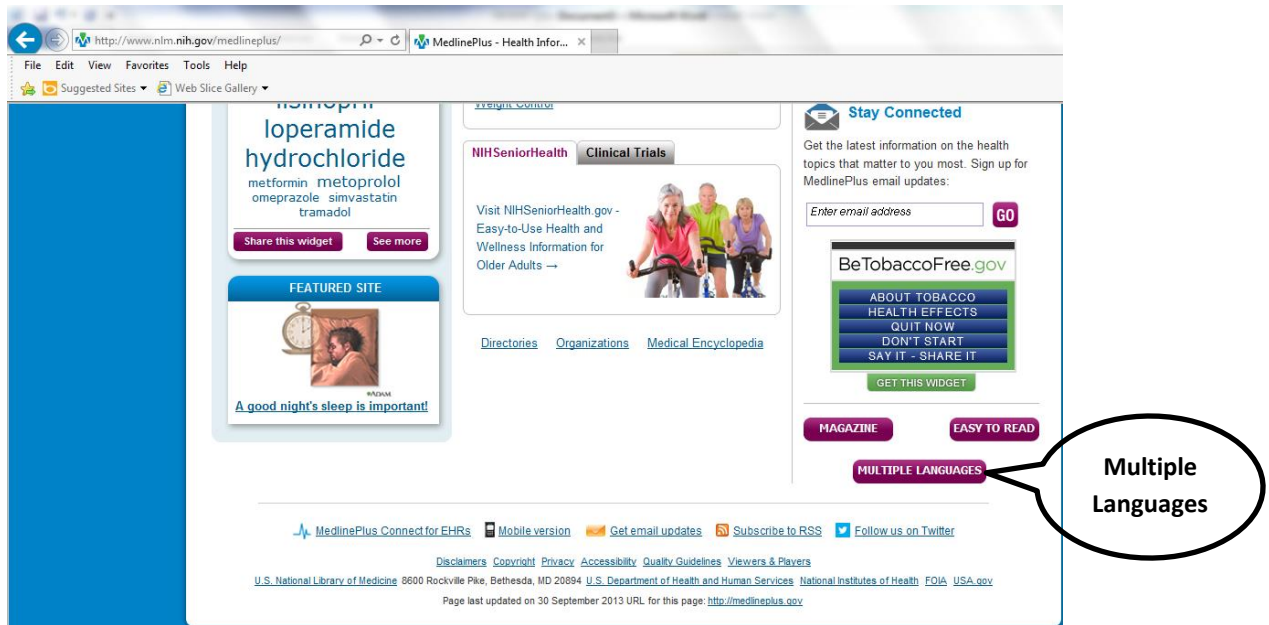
http://www.nlm.nih.gov/medlineplus/

MedlinePlus - Health Infor... ×

File Edit View Favorites Tools Help

Suggested Sites ▾ Web Slice Gallery ▾

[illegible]

loperamide hydrochloride

metformin metoprolol omeprazole simvastatin tramadol

Share this widget

See more

FEATURED SITE

A good night's sleep is important!

Weight Control

NIHSeniorHealth

Clinical Trials

Visit NIHSeniorHealth.gov - Easy-to-Use Health and Wellness Information for Older Adults →

Directories Organizations Medical Encyclopedia

Stay Connected

Get the latest information on the health topics that matter to you most. Sign up for MedlinePlus email updates:

Enter email address

GO

BeTobaccoFree.gov

ABOUT TOBACCO
HEALTH EFFECTS
QUIT NOW
DON'T START
SAY IT - SHARE IT

GET THIS WIDGET

MAGAZINE

EASY TO READ

MULTIPLE LANGUAGES

Multiple Languages

MedlinePlus Connect for EHRs Mobile version Get email updates Subscribe to RSS Follow us on Twitter

Disclaimers Copyright Privacy Accessibility Quality Guidelines Viewers & Players

U.S. National Library of Medicine 8600 Rockville Pike, Bethesda, MD 20894 U.S. Department of Health and Human Services National Institutes of Health FOIA USA.gov

Page last updated on 30 September 2013 URL for this page: http://medlineplus.gov